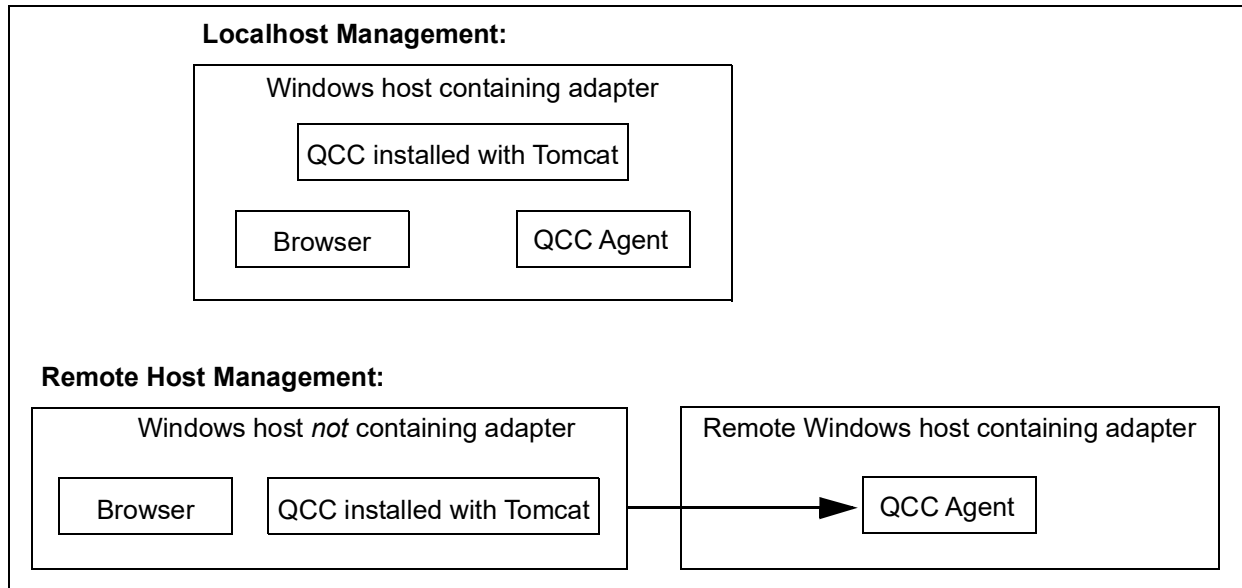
**Localhost Management:**

Windows host containing adapter

QCC installed with Tomcat

Browser

QCC Agent

**Remote Host Management:**

Windows host *not* containing adapter

Browser

QCC installed with Tomcat

Remote Windows host containing adapter

QCC Agent